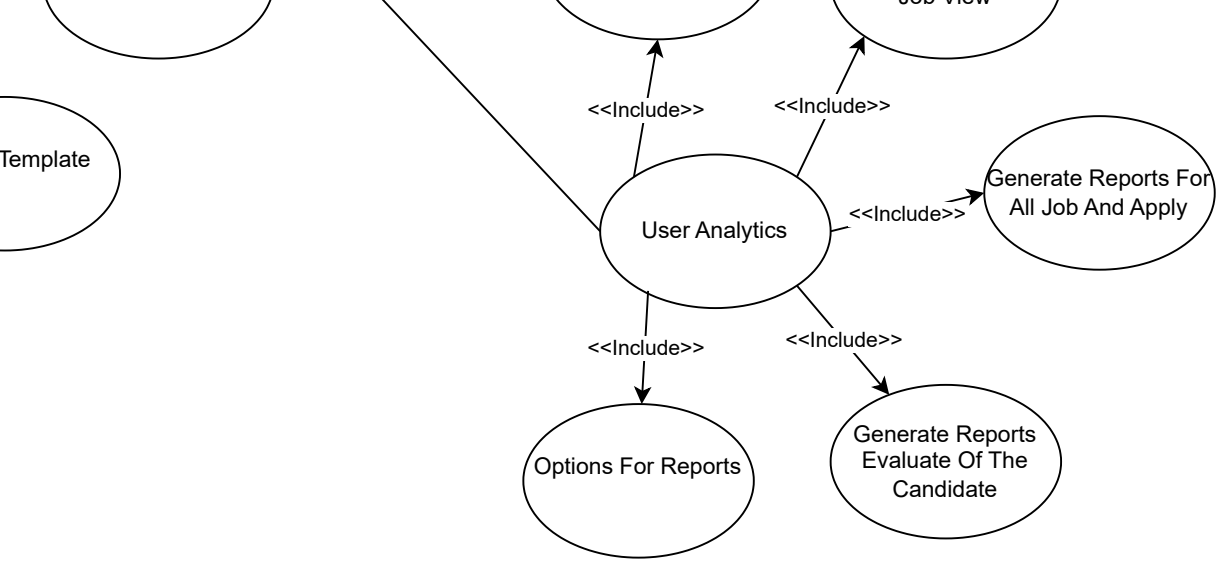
Job View

Template

<<Include>>

<<Include>>

Generate Reports For All Job And Apply

<<Include>>

User Analytics

<<Include>>

<<Include>>

Generate Reports Evaluate Of The Candidate

Options For Reports